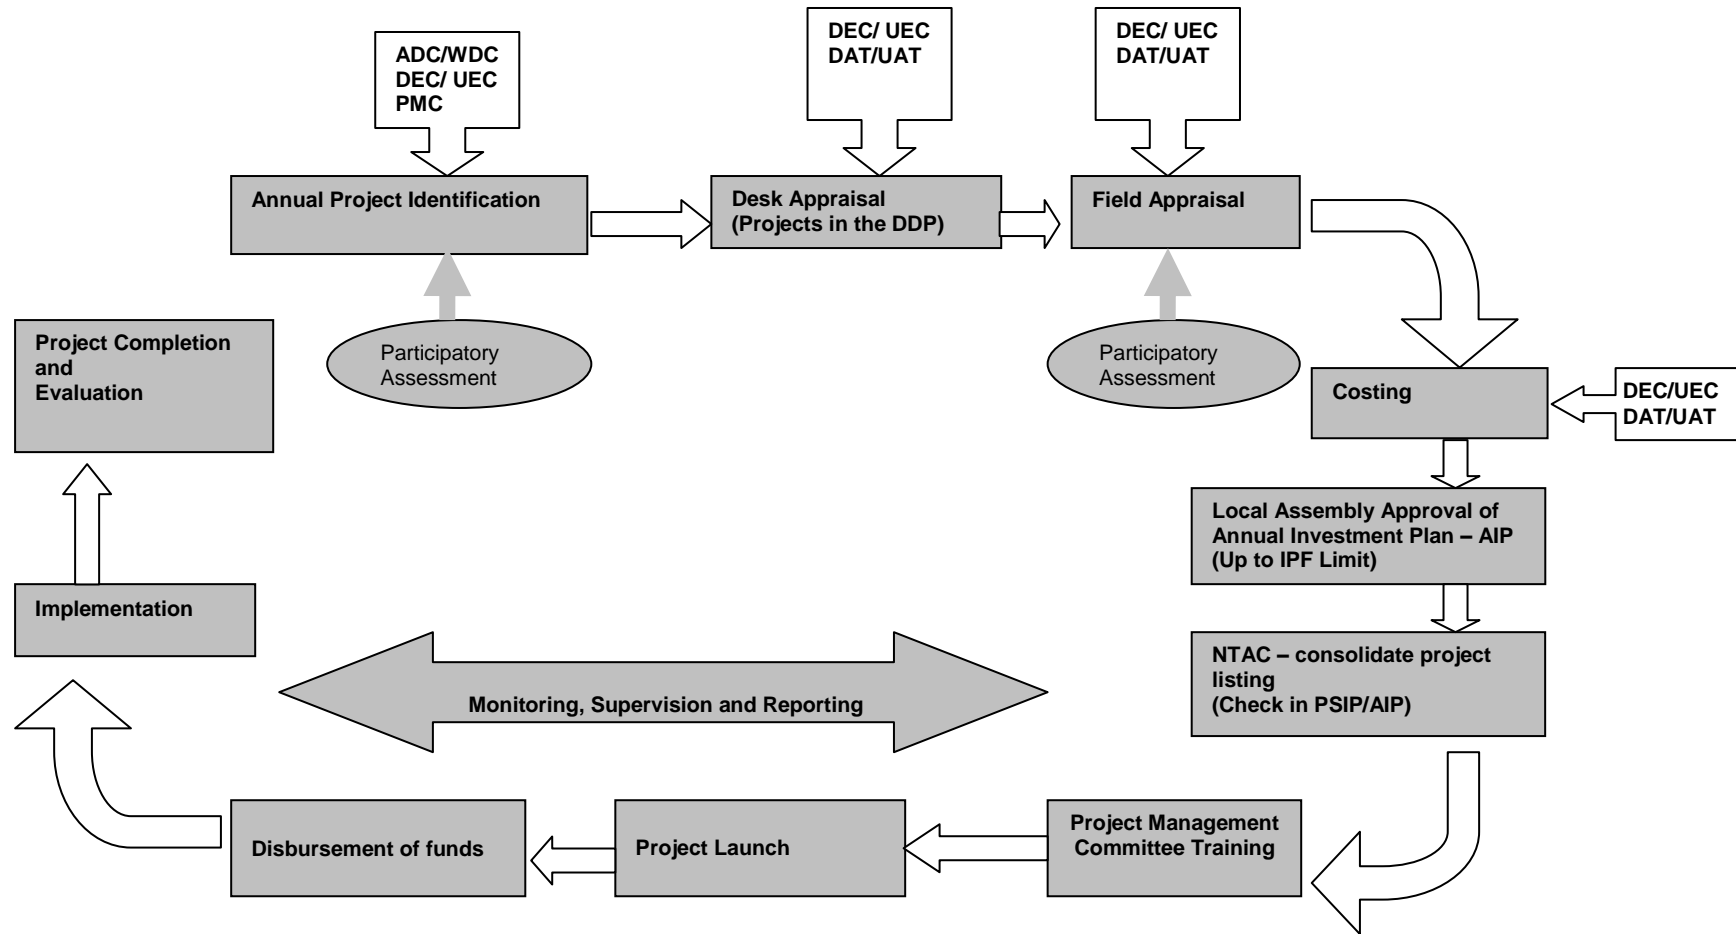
ADC/WDC
DEC/ UEC
PMC

DEC/ UEC
DAT/UAT

DEC/ UEC
DAT/UAT

Annual Project Identification

Desk Appraisal
(Projects in the DDP)

Field Appraisal

Participatory Assessment

Participatory Assessment

Project Completion and Evaluation

Costing

DEC/UEC
DAT/UAT

Local Assembly Approval of Annual Investment Plan – AIP (Up to IPF Limit)

Implementation

NTAC – consolidate project listing
(Check in PSIP/AIP)

Monitoring, Supervision and Reporting

Disbursement of funds

Project Launch

Project Management Committee Training